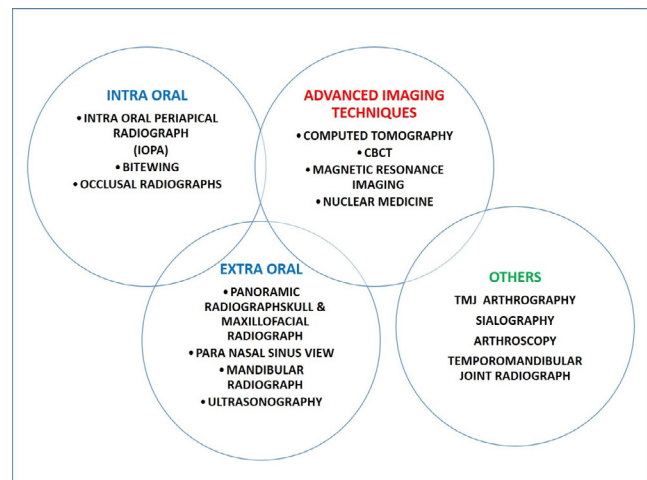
INTRA ORAL

• INTRA ORAL PERIAPICAL RADIOGRAPH (IOPA)
• BITEWING
• OCCLUSAL RADIOGRAPHS

ADVANCED IMAGING TECHNIQUES

• COMPUTED TOMOGRAPHY
• CBCT
• MAGNETIC RESONANCE IMAGING
• NUCLEAR MEDICINE

EXTRA ORAL

• PANORAMIC RADIOGRAPHSKULL & MAXILLOFACIAL RADIOGRAPH
• PARA NASAL SINUS VIEW
• MANDIBULAR RADIOGRAPH
• ULTRASONOGRAPHY

OTHERS

TMJ ARTHROGRAPHY
SIALOGRAPHY
ARTHROSCOPY
TEMPOROMANDIBULAR JOINT RADIOGRAPH